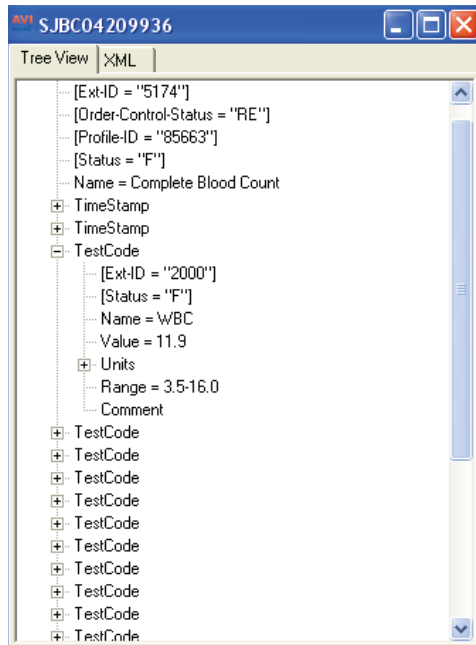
AVI SJBC04209936

Tree View | XML

[Ext-ID = "5174"]
[Order-Control-Status = "RE"]
[Profile-ID = "85663"]
[Status = "F"]
Name = Complete Blood Count
TimeStamp
TimeStamp
TestCode
[Ext-ID = "2000"]
[Status = "F"]
Name = WBC
Value = 11.9
Units
Range = 3.5-16.0
Comment
TestCode
TestCode
TestCode
TestCode
TestCode
TestCode
TestCode
TestCode
TestCode
TestCode